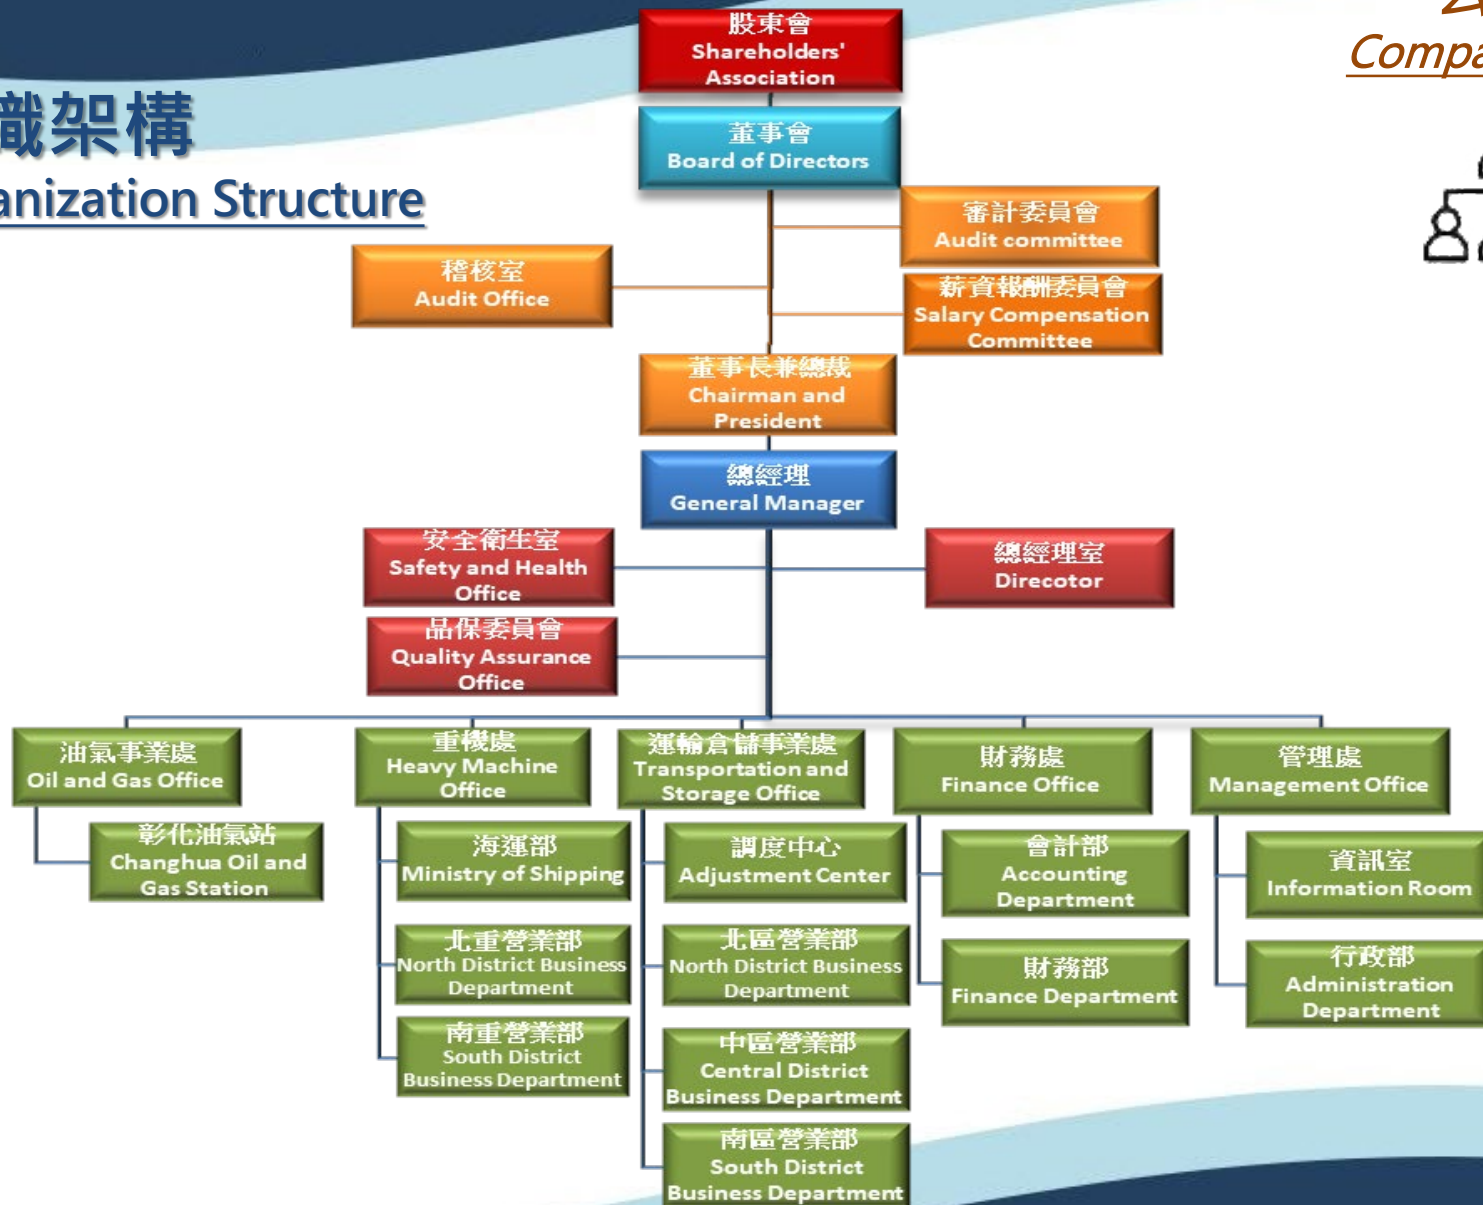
織架構
anization Structure

Compa

股東會
Shareholders' Association

董事會
Board of Directors

審計委員會
Audit committee

稽核室
Audit Office

薪資報酬委員會
Salary Compensation Committee

董事長兼總裁
Chairman and President

總經理
General Manager

安全衛生室
Safety and Health Office

總經理室
Direcotor

品保委員會
Quality Assurance Office

油氣事業處
Oil and Gas Office

彰化油氣站
Changhua Oil and Gas Station

重機處
Heavy Machine Office

海運部
Ministry of Shipping

北重營業部
North District Business Department

南重營業部
South District Business Department

運輸倉儲事業處
Transportation and Storage Office

調度中心
Adjustment Center

北區營業部
North District Business Department

中區營業部
Central District Business Department

南區營業部
South District Business Department

財務處
Finance Office

會計部
Accounting Department

財務部
Finance Department

管理處
Management Office

資訊室
Information Room

行政部
Administration Department